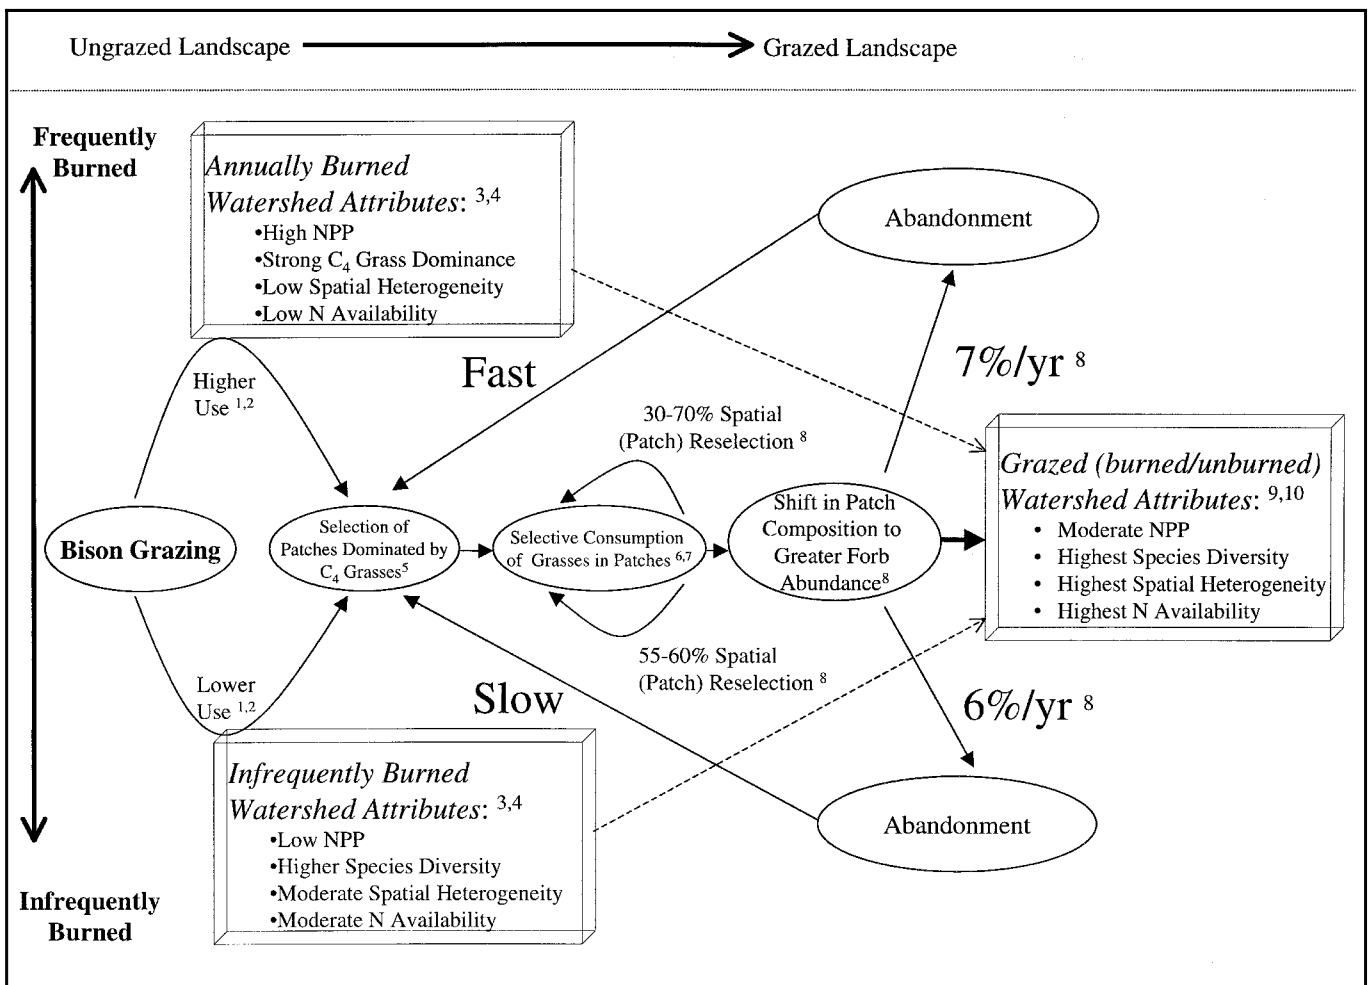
Ungrazed Landscape Grazed Landscape

Frequently Burned

Annually Burned Watershed Attributes: $^{3,4}$
•High NPP
•Strong $C_4$ Grass Dominance
•Low Spatial Heterogeneity
•Low N Availability

Abandonment

Higher Use $^{1,2}$

Fast

7%/yr $^{8}$

30-70% Spatial (Patch) Reselection $^{8}$

Grazed (burned/unburned) Watershed Attributes: $^{9,10}$
• Moderate NPP
• Highest Species Diversity
• Highest Spatial Heterogeneity
• Highest N Availability

Bison Grazing

Selection of Patches Dominated by $C_4$ Grasses$^{5}$

Selective Consumption of Grasses in Patches $^{6,7}$

Shift in Patch Composition to Greater Forb Abundance$^{8}$

55-60% Spatial (Patch) Reselection $^{8}$

Lower Use $^{1,2}$

Slow

6%/yr $^{8}$

Infrequently Burned Watershed Attributes: $^{3,4}$
•Low NPP
•Higher Species Diversity
•Moderate Spatial Heterogeneity
•Moderate N Availability

Abandonment

Infrequently Burned